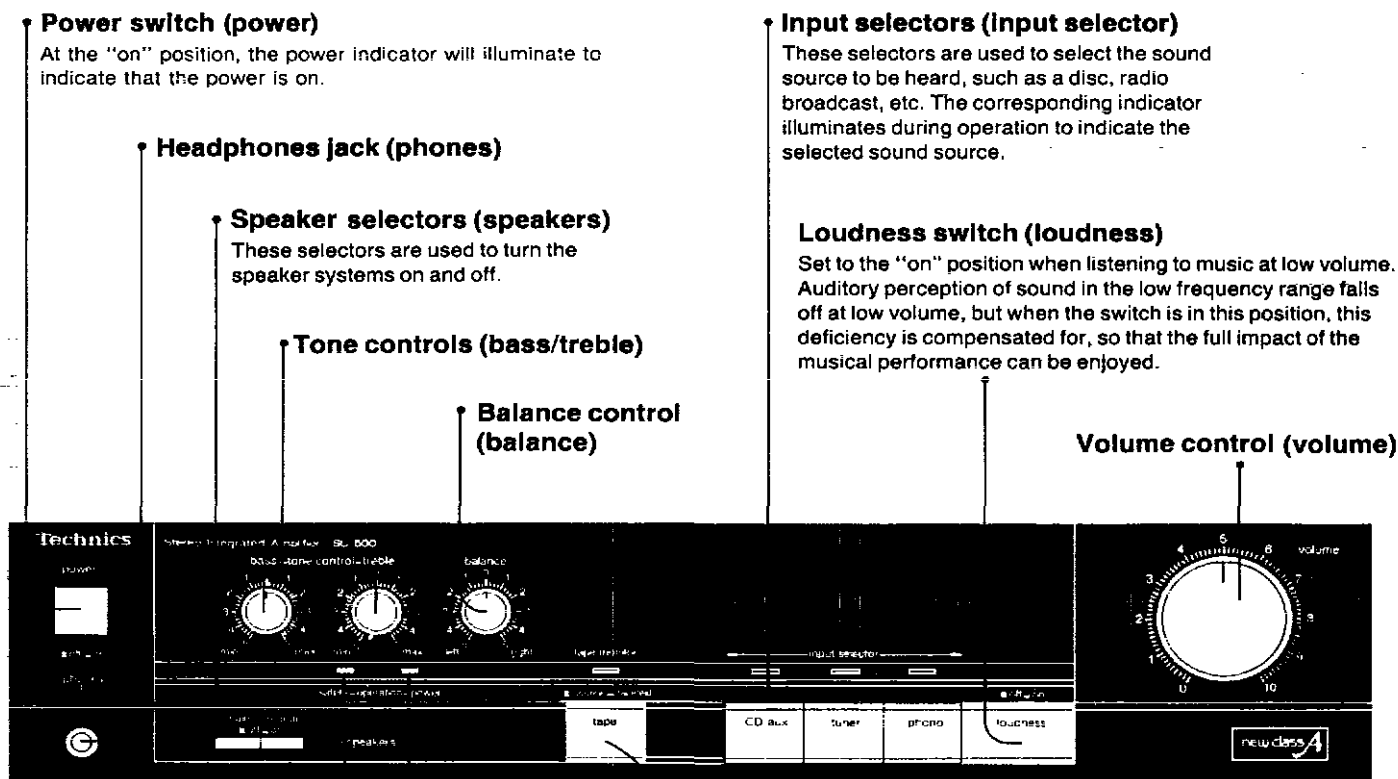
Power switch (power)
At the "on" position, the power indicator will illuminate to indicate that the power is on.

Headphones jack (phones)

Speaker selectors (speakers)
These selectors are used to turn the speaker systems on and off.

Tone controls (bass/treble)

Balance control (balance)

Input selectors (input selector)
These selectors are used to select the sound source to be heard, such as a disc, radio broadcast, etc. The corresponding indicator illuminates during operation to indicate the selected sound source.

Loudness switch (loudness)
Set to the "on" position when listening to music at low volume. Auditory perception of sound in the low frequency range falls off at low volume, but when the switch is in this position, this deficiency is compensated for, so that the full impact of the musical performance can be enjoyed.

Volume control (volume)

Technics
power
Stereo Integrated Amplifier SU-500
bass tone control treble
balance
left right
tape
input selector
CD aux
tuner
phono
loudness
speakers
volume
0 1 2 3 4 5 6 7 8 9 10
new class A